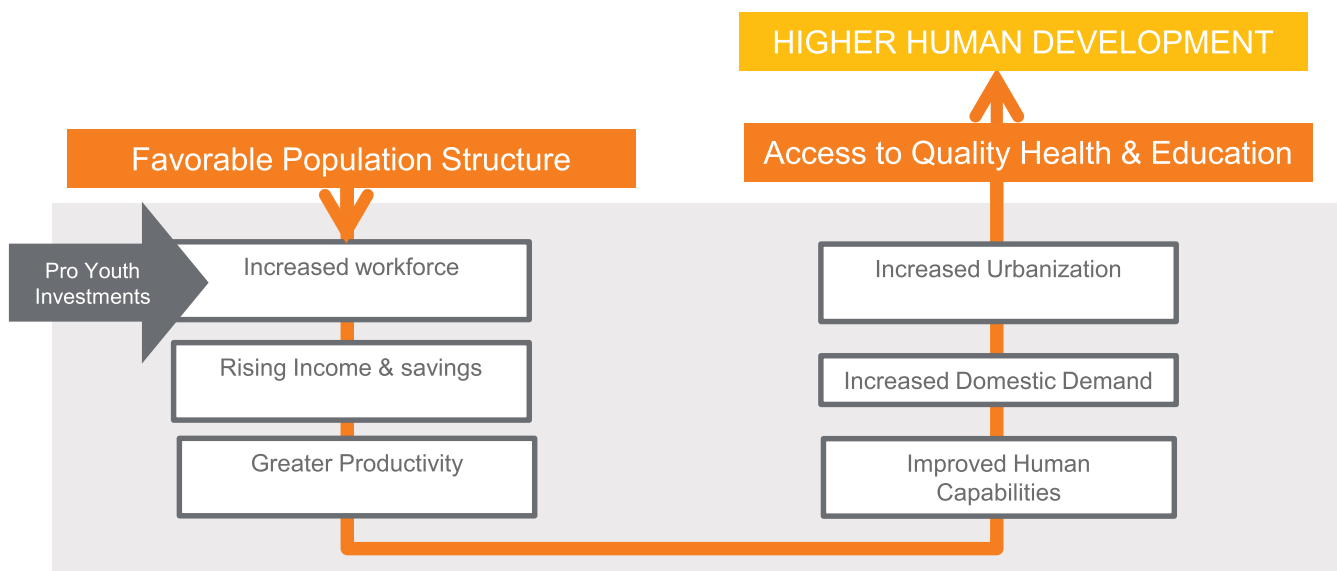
HIGHER HUMAN DEVELOPMENT

Favorable Population Structure

Access to Quality Health & Education

Pro Youth Investments

Increased workforce

Rising Income & savings

Greater Productivity

Increased Urbanization

Increased Domestic Demand

Improved Human Capabilities